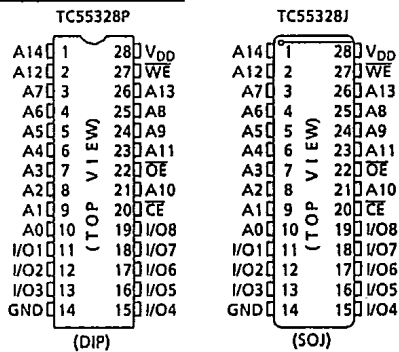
TC55328P

| | | | |
|---|---|---|---|
| A14 | 1 | 28 | $V_{DD}$ |
| A12 | 2 | 27 | $\overline{WE}$ |
| A7 | 3 | 26 | A13 |
| A6 | 4 | 25 | A8 |
| A5 | 5 | 24 | A9 |
| A4 | 6 | 23 | A11 |
| A3 | 7 | 22 | $\overline{OE}$ |
| A2 | 8 | 21 | A10 |
| A1 | 9 | 20 | $\overline{CE}$ |
| A0 | 10 | 19 | I/O8 |
| I/O1 | 11 | 18 | I/O7 |
| I/O2 | 12 | 17 | I/O6 |
| I/O3 | 13 | 16 | I/O5 |
| GND | 14 | 15 | I/O4 |

(TOP VIEW)

(DIP)

TC55328J

| | | | |
|---|---|---|---|
| A14 | 1 | 28 | $V_{DD}$ |
| A12 | 2 | 27 | $\overline{WE}$ |
| A7 | 3 | 26 | A13 |
| A6 | 4 | 25 | A8 |
| A5 | 5 | 24 | A9 |
| A4 | 6 | 23 | A11 |
| A3 | 7 | 22 | $\overline{OE}$ |
| A2 | 8 | 21 | A10 |
| A1 | 9 | 20 | $\overline{CE}$ |
| A0 | 10 | 19 | I/O8 |
| I/O1 | 11 | 18 | I/O7 |
| I/O2 | 12 | 17 | I/O6 |
| I/O3 | 13 | 16 | I/O5 |
| GND | 14 | 15 | I/O4 |

(TOP VIEW)

(SOJ)